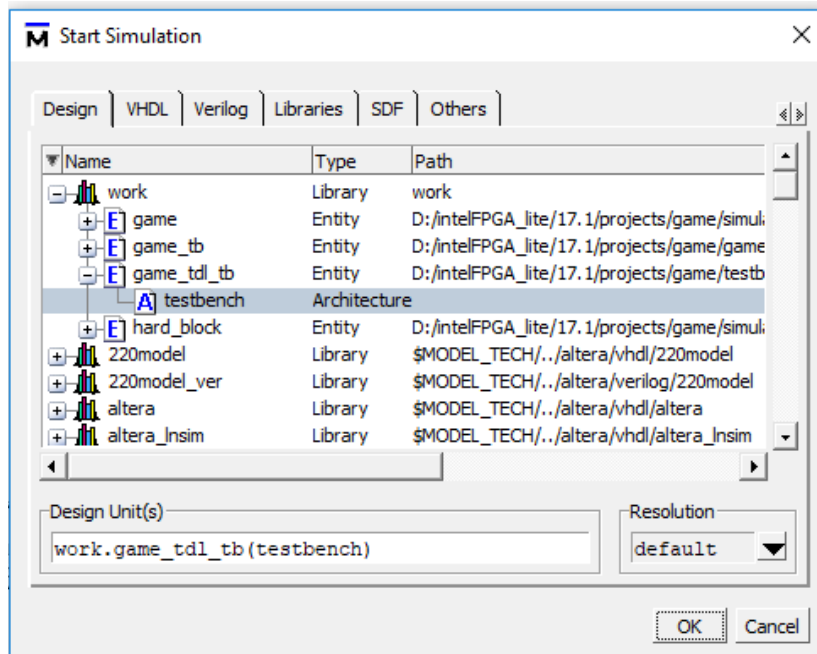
Start Simulation

Design | VHDL | Verilog | Libraries | SDF | Others

| Name | Type | Path |
|---|---|---|
| work | Library | work |
| game | Entity | D:/intelFPGA_lite/17.1/projects/game/simul |
| game_tb | Entity | D:/intelFPGA_lite/17.1/projects/game/game |
| game_tdl_tb | Entity | D:/intelFPGA_lite/17.1/projects/game/testb |
| testbench | Architecture | |
| hard_block | Entity | D:/intelFPGA_lite/17.1/projects/game/simul |
| 220model | Library | $MODEL_TECH/../altera/vhdl/220model |
| 220model_ver | Library | $MODEL_TECH/../altera/verilog/220model |
| altera | Library | $MODEL_TECH/../altera/vhdl/altera |
| altera_lnsim | Library | $MODEL_TECH/../altera/vhdl/altera_lnsim |

Design Unit(s)
work.game_tdl_tb(testbench)

Resolution
default

OK Cancel